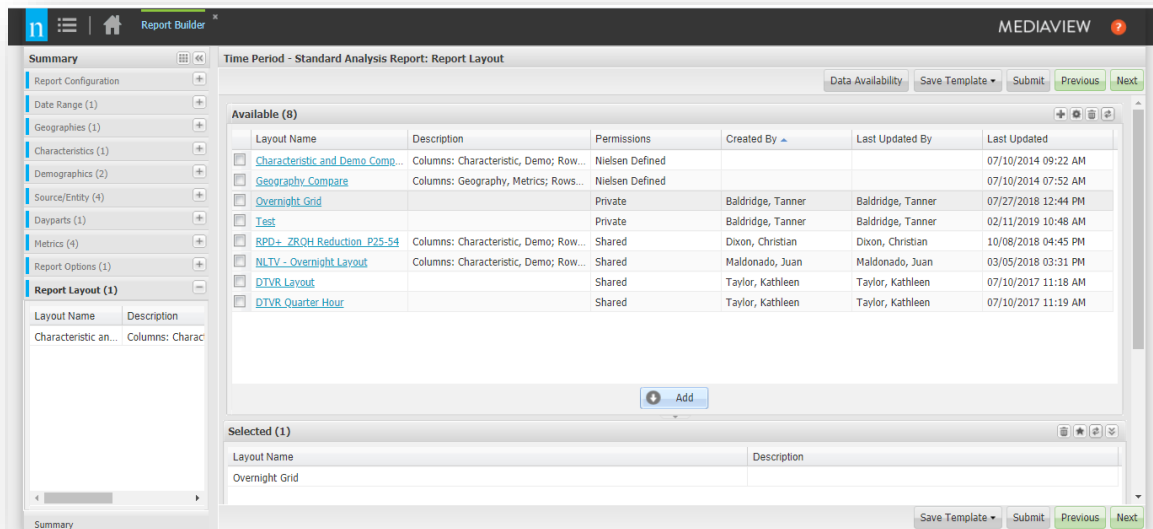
n Report Builder ×

MEDIAVIEW ?

Summary

Report Configuration

Date Range (1)

Geographies (1)

Characteristics (1)

Demographics (2)

Source/Entity (4)

Dayparts (1)

Metrics (4)

Report Options (1)

Report Layout (1)

| Layout Name | Description |
|---|---|
| Characteristic an... | Columns: Charact |

Summary

Time Period - Standard Analysis Report: Report Layout

Data Availability Save Template ▾ Submit Previous Next

Available (8)

| | Layout Name | Description | Permissions | Created By ▲ | Last Updated By | Last Updated |
|---|---|---|---|---|---|---|
| | Characteristic and Demo Comp... | Columns: Characteristic, Demo; Row... | Nielsen Defined | | | 07/10/2014 09:22 AM |
| | Geography Compare | Columns: Geography, Metrics; Rows... | Nielsen Defined | | | 07/10/2014 07:52 AM |
| | Overnight Grid | | Private | Baldridge, Tanner | Baldridge, Tanner | 07/27/2018 12:44 PM |
| | Test | | Private | Baldridge, Tanner | Baldridge, Tanner | 02/11/2019 10:48 AM |
| | RPD+ ZRQH Reduction P25-54 | Columns: Characteristic, Demo; Row... | Shared | Dixon, Christian | Dixon, Christian | 10/08/2018 04:45 PM |
| | NLTV - Overnight Layout | Columns: Characteristic, Demo; Row... | Shared | Maldonado, Juan | Maldonado, Juan | 03/05/2018 03:31 PM |
| | DTVR Layout | | Shared | Taylor, Kathleen | Taylor, Kathleen | 07/10/2017 11:18 AM |
| | DTVR Quarter Hour | | Shared | Taylor, Kathleen | Taylor, Kathleen | 07/10/2017 11:19 AM |

Add

Selected (1)

| Layout Name | Description |
|---|---|
| Overnight Grid | |

Save Template ▾ Submit Previous Next